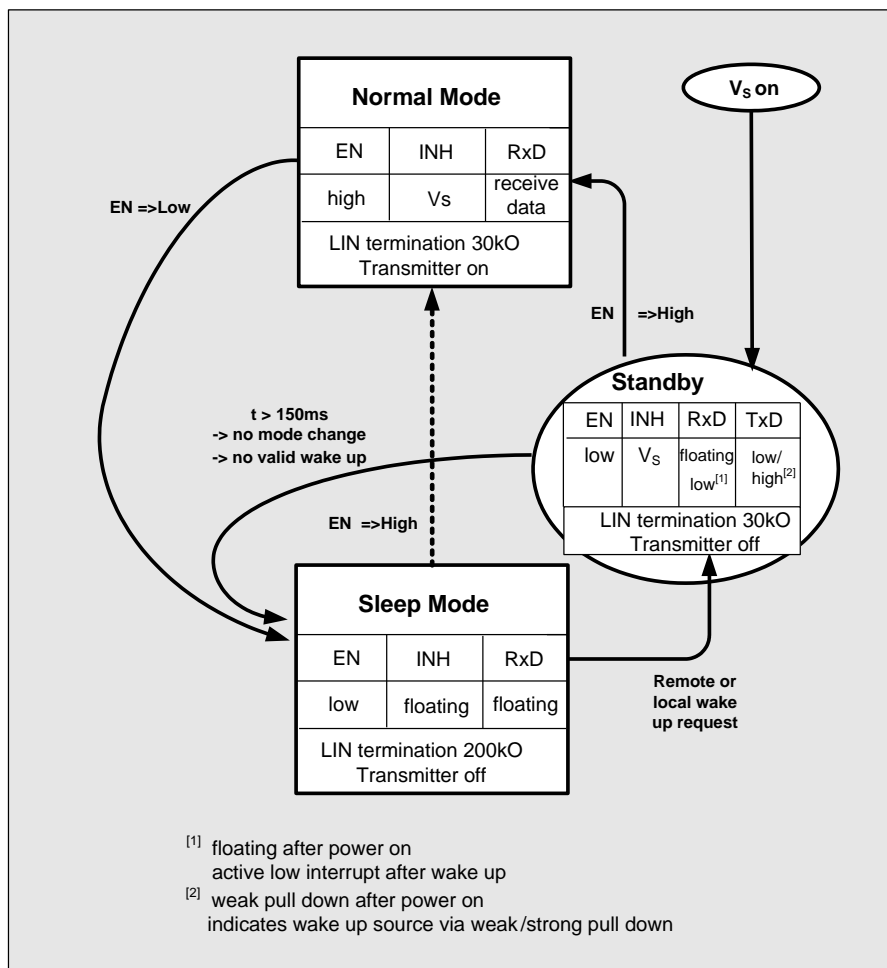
Normal Mode

| EN | INH | RxD |
|---|---|---|
| high | Vs | receive data |

LIN termination 30kO
Transmitter on

$V_S$ on

EN =>Low

EN =>High

Standby

| EN | INH | RxD | TxD |
|---|---|---|---|
| low | $V_S$ | floating low$^{[1]}$ | low/ high$^{[2]}$ |

LIN termination 30kO
Transmitter off

t > 150ms
-> no mode change
-> no valid wake up

EN =>High

Sleep Mode

| EN | INH | RxD |
|---|---|---|
| low | floating | floating |

LIN termination 200kO
Transmitter off

Remote or local wake up request

$^{[1]}$ floating after power on
active low interrupt after wake up
$^{[2]}$ weak pull down after power on
indicates wake up source via weak/strong pull down